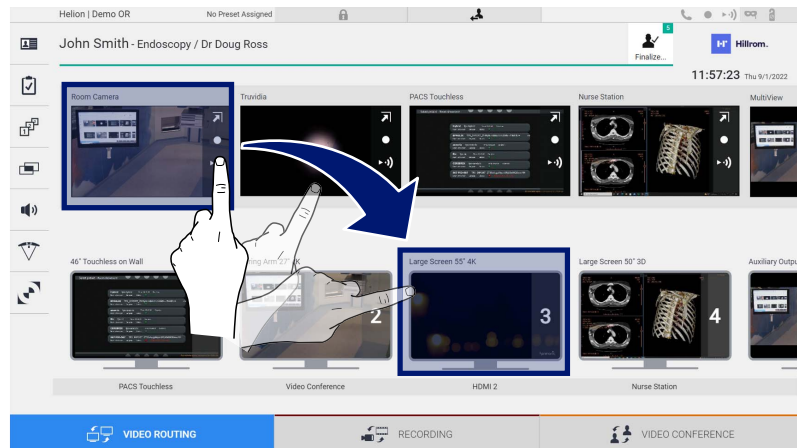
Helion | Demo OR

No Preset Assigned

John Smith - Endoscopy / Dr Doug Ross

5

Finalize...

Hillrom.

11:57:23 Thu 9/1/2022

Room Camera

Truvidia

PACS Touchless

Nurse Station

MultiView

46" Touchless on Wall

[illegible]ing Arm 23" 4K

Large Screen 55" 4K

Large Screen 50" 3D

Auxiliary Outpu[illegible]

2

3

4

PACS Touchless

Video Conference

HDMI 2

Nurse Station

VIDEO ROUTING

RECORDING

VIDEO CONFERENCE